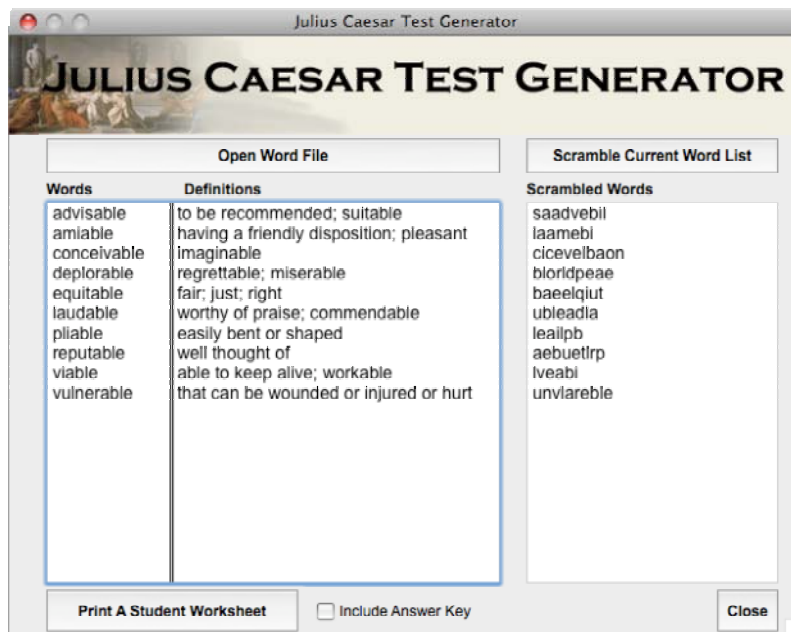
Julius Caesar Test Generator

JULIUS CAESAR TEST GENERATOR

Open Word File

Scramble Current Word List

| Words | Definitions |
|---|---|
| advisable | to be recommended; suitable |
| amiable | having a friendly disposition; pleasant |
| conceivable | imaginable |
| deplorable | regrettable; miserable |
| equitable | fair; just; right |
| laudable | worthy of praise; commendable |
| pliable | easily bent or shaped |
| reputable | well thought of |
| viable | able to keep alive; workable |
| vulnerable | that can be wounded or injured or hurt |

Scrambled Words
saadvebil
laamebi
cicevelbaon
blorldpeae
baeelqiut
ubleadla
leailpb
aebuetlrp
lveabi
unvlareble

Print A Student Worksheet

Include Answer Key

Close